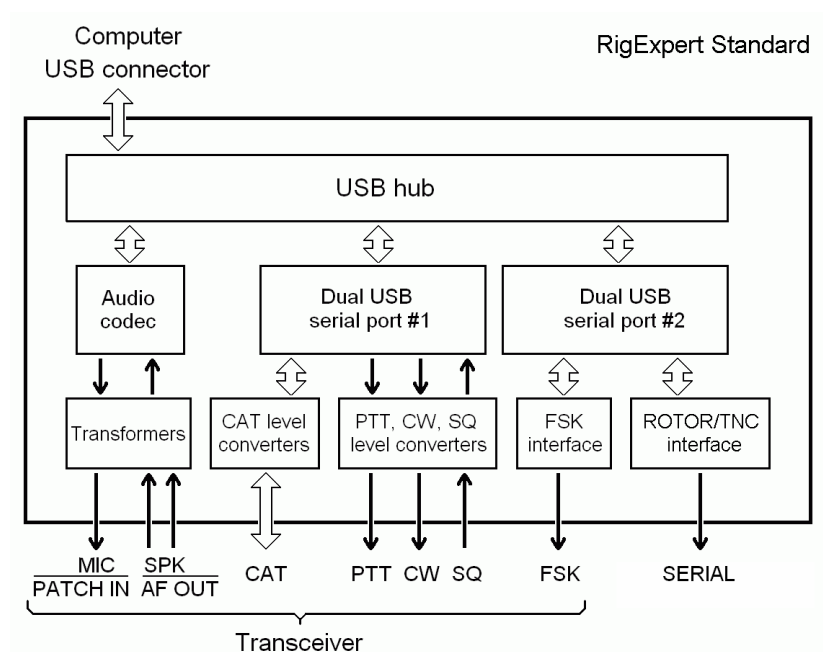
Computer
USB connector

RigExpert Standard

USB hub

Audio codec

Dual USB serial port #1

Dual USB serial port #2

Transformers

CAT level converters

PTT, CW, SQ level converters

FSK interface

ROTOR/TNC interface

MIC
PATCH IN

SPK
AF OUT

CAT

PTT

CW

SQ

FSK

SERIAL

Transceiver